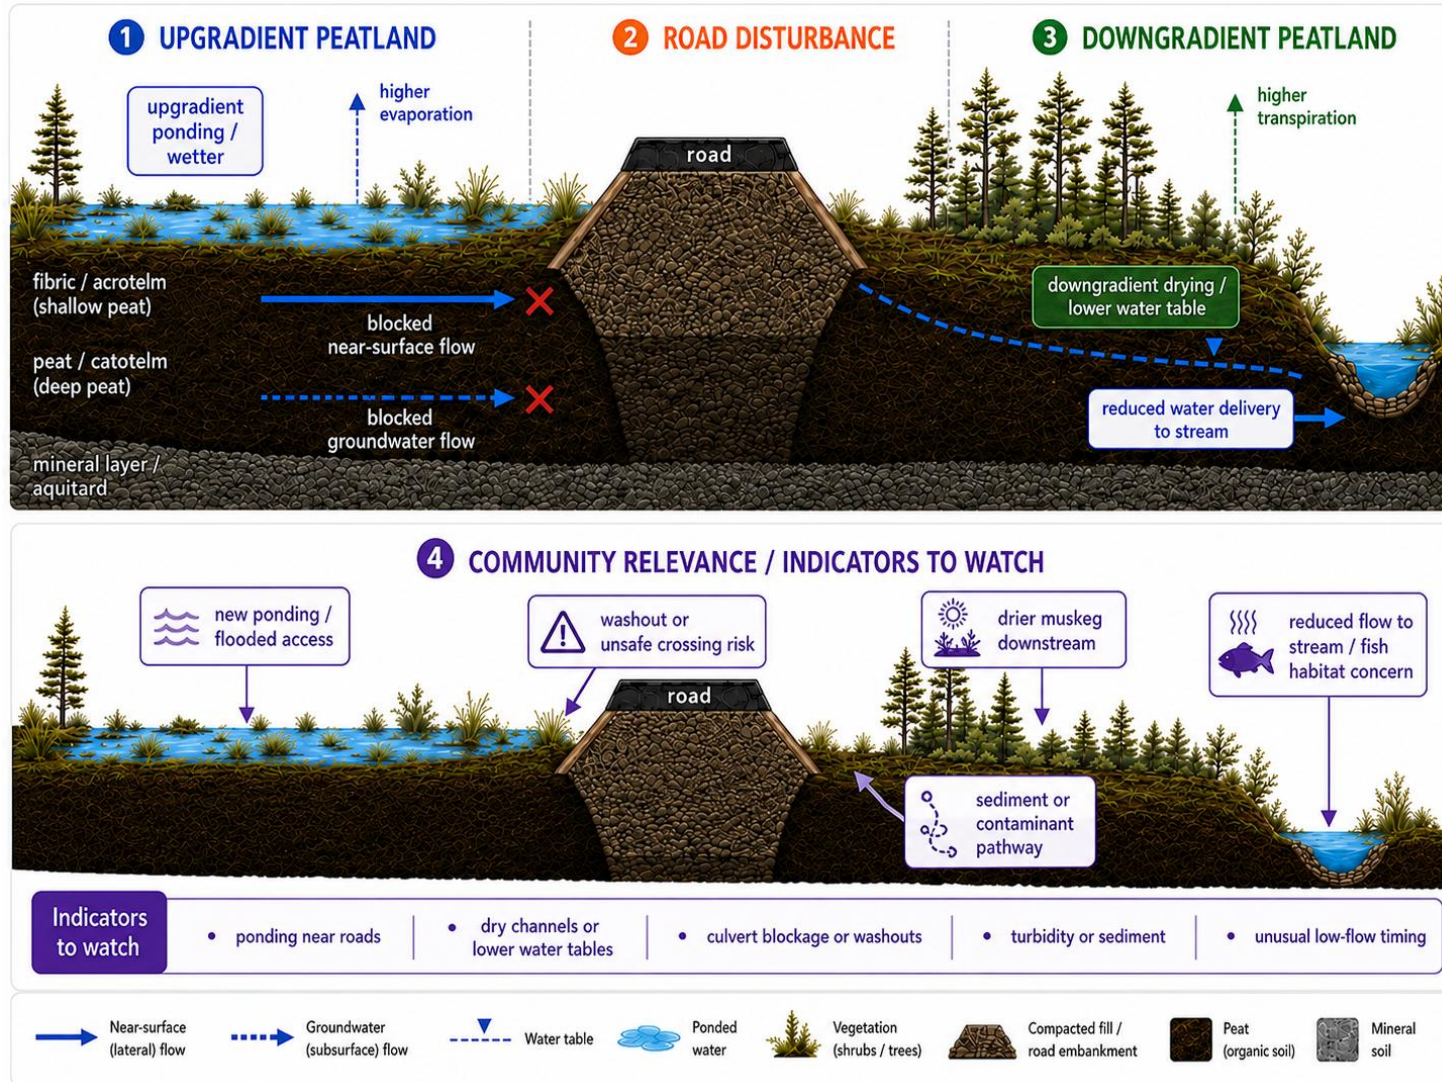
1 UPGRADIENT PEATLAND

2 ROAD DISTURBANCE

3 DOWNGRADIENT PEATLAND

upgradient ponding / wetter

higher evaporation

road

higher transpiration

fibric / acrotelm (shallow peat)

blocked near-surface flow

peat / catotelm (deep peat)

blocked groundwater flow

mineral layer / aquitard

downgradient drying / lower water table

reduced water delivery to stream

4 COMMUNITY RELEVANCE / INDICATORS TO WATCH

new ponding / flooded access

washout or unsafe crossing risk

road

drier muskeg downstream

reduced flow to stream / fish habitat concern

sediment or contaminant pathway

Indicators to watch

• ponding near roads

• dry channels or lower water tables

• culvert blockage or washouts

• turbidity or sediment

• unusual low-flow timing

Near-surface (lateral) flow

Groundwater (subsurface) flow

Water table

Ponded water

Vegetation (shrubs / trees)

Compacted fill / road embankment

Peat (organic soil)

Mineral soil